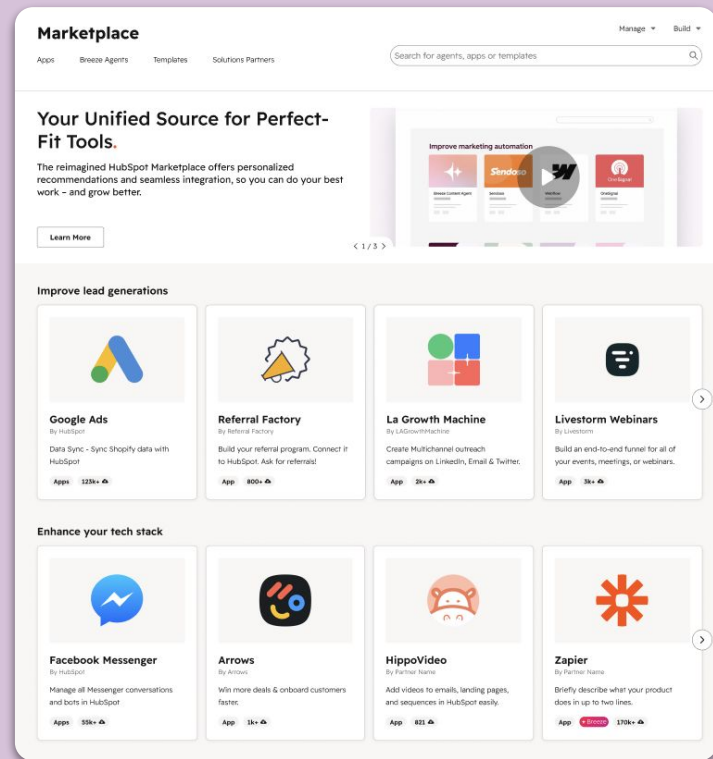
Marketplace

Manage Build

Apps Breeze Agents Templates Solutions Partners

Search for agents, apps or templates

Your Unified Source for Perfect-Fit Tools.

The reimagined HubSpot Marketplace offers personalized recommendations and seamless integration, so you can do your best work – and grow better.

Learn More

Improve marketing automation

Breeze Content Agent

Sendoso

Webflow

OneSignal

1 / 3

Improve lead generations

Google Ads
By HubSpot
Data Sync - Sync Shopify data with HubSpot
Apps 123k+

Referral Factory
By Referral Factory
Build your referral program. Connect it to HubSpot. Ask for referrals!
App 800+

La Growth Machine
By LAGrowthMachine
Create Multichannel outreach campaigns on LinkedIn, Email & Twitter.
App 2k+

Livestorm Webinars
By Livestorm
Build an end-to-end funnel for all of your events, meetings, or webinars.
App 3k+

Enhance your tech stack

Facebook Messenger
By HubSpot
Manage all Messenger conversations and bots in HubSpot
Apps 55k+

Arrows
By Arrows
Win more deals & onboard customers faster.
App 1k+

HippoVideo
By Partner Name
Add videos to emails, landing pages, and sequences in HubSpot easily.
App 821

Zapier
By Partner Name
Briefly describe what your product does in up to two lines.
App + Breeze 170k+